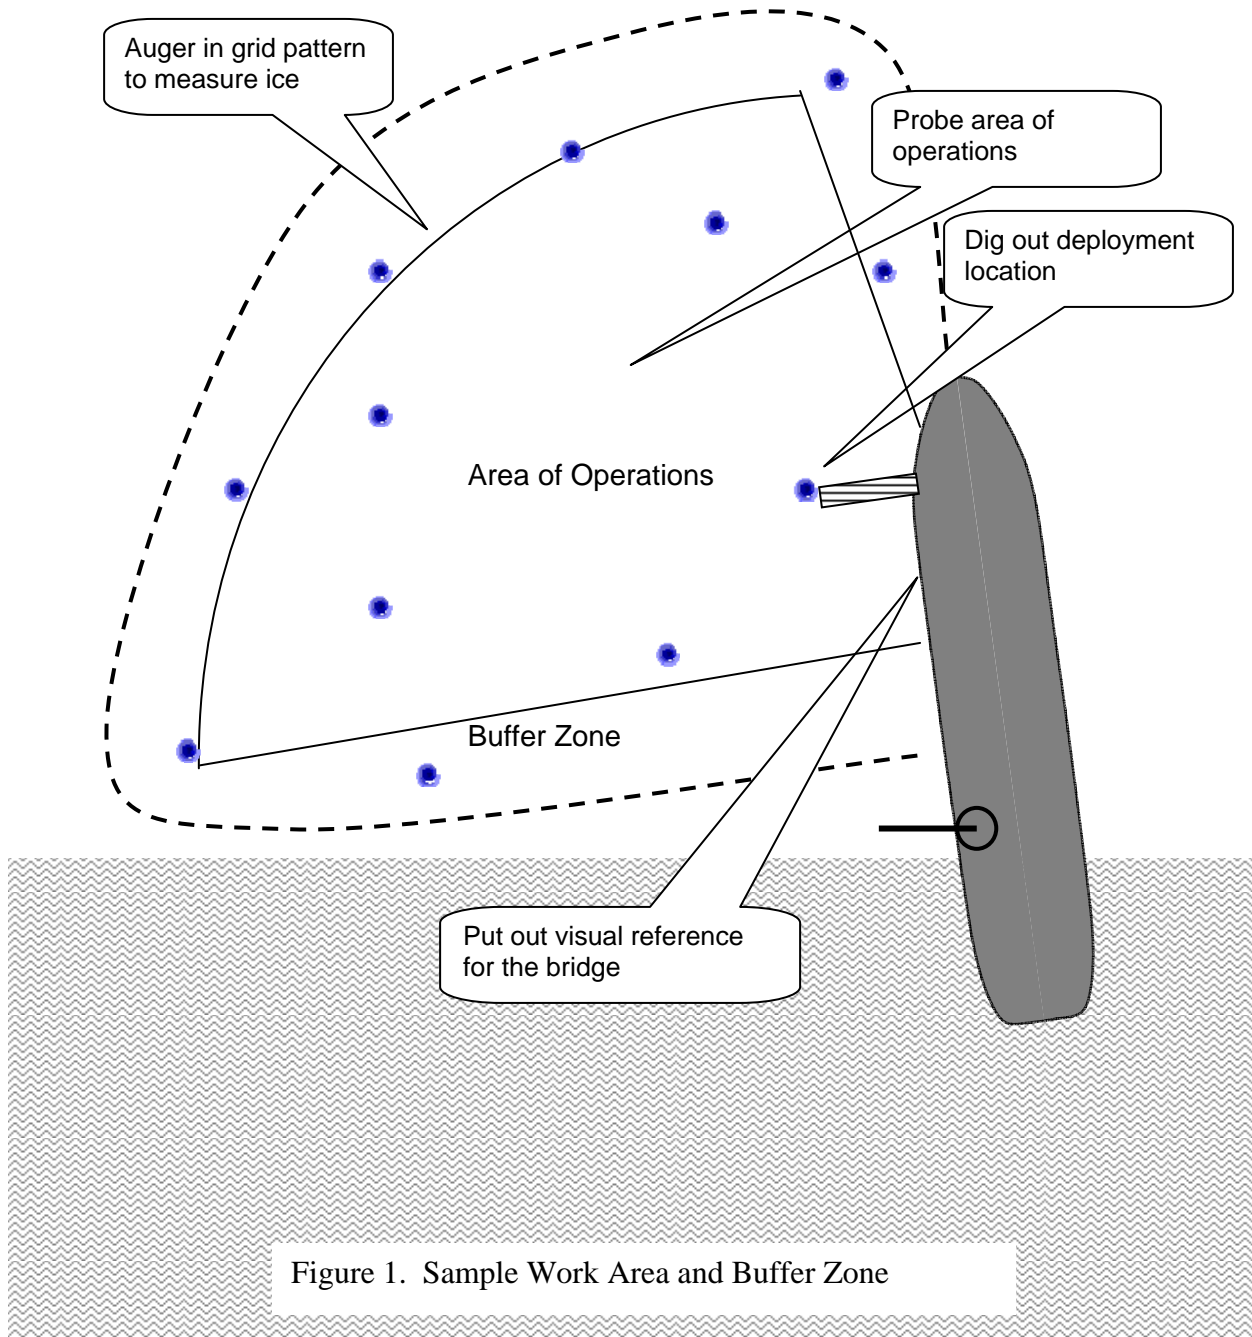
Auger in grid pattern to measure ice

Probe area of operations

Dig out deployment location

Area of Operations

Buffer Zone

Put out visual reference for the bridge

Figure 1. Sample Work Area and Buffer Zone